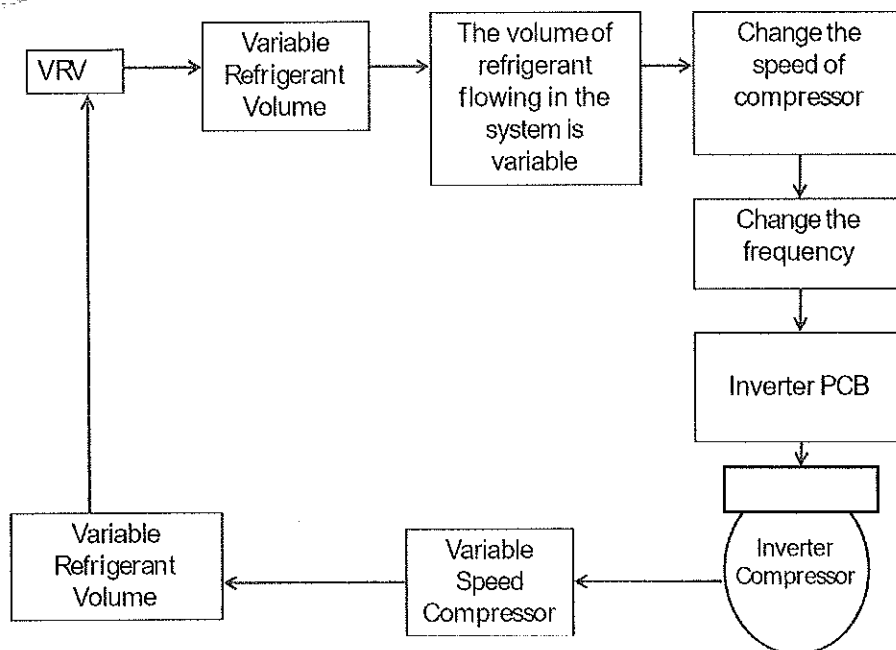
VRV

Variable Refrigerant Volume

The volume of refrigerant flowing in the system is variable

Change the speed of compressor

Change the frequency

Inverter PCB

Inverter Compressor

Variable Speed Compressor

Variable Refrigerant Volume